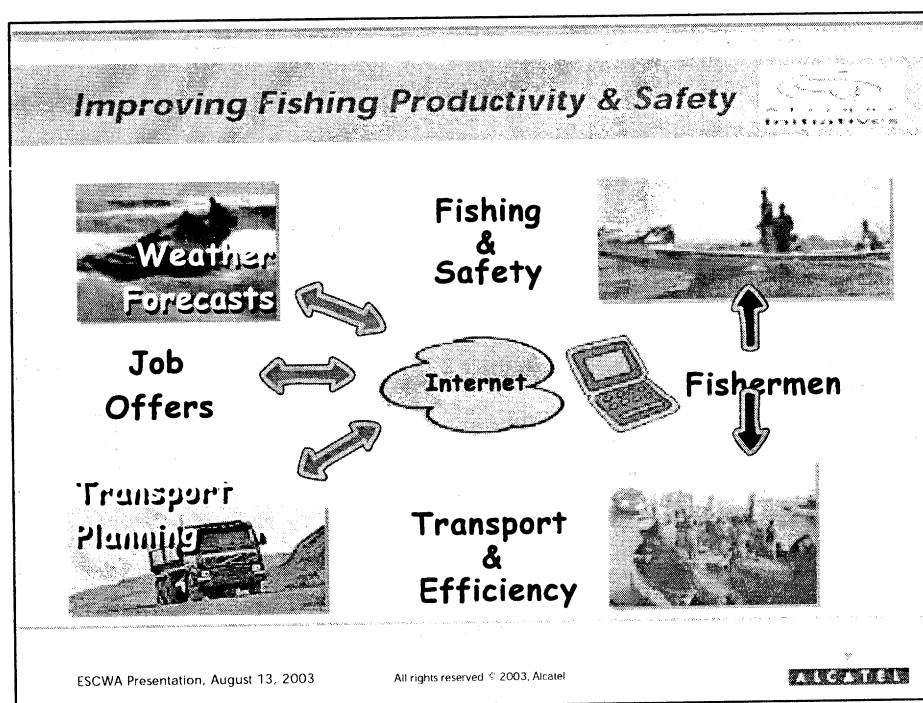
Improving Fishing Productivity & Safety

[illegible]

Weather Forecasts

Fishing & Safety

Job Offers

Internet

Fishermen

Transport Planning

Transport & Efficiency

ESCWA Presentation, August 13, 2003

All rights reserved © 2003, Alcatel

ALCATEL